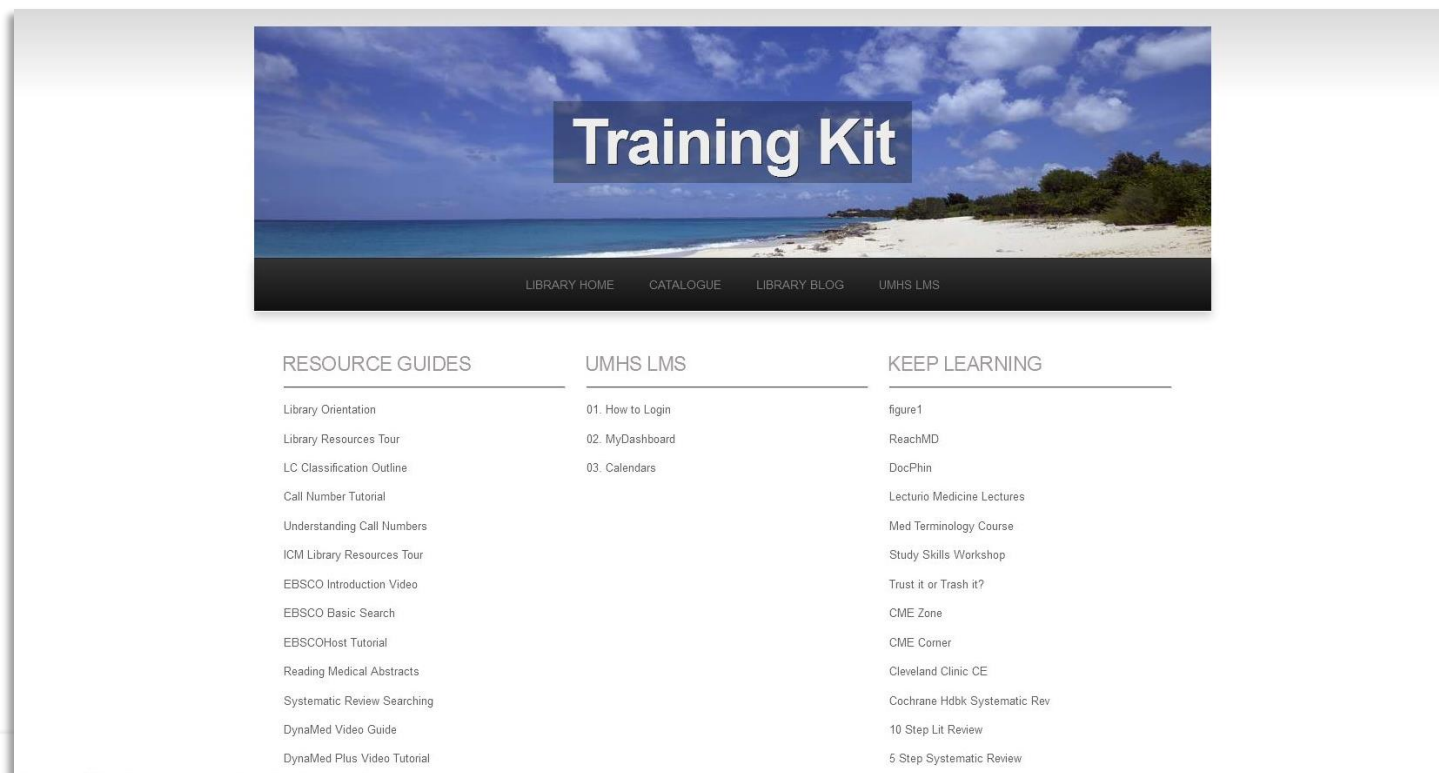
Training Kit

LIBRARY HOME CATALOGUE LIBRARY BLOG UMHS LMS

RESOURCE GUIDES

Library Orientation

Library Resources Tour

LC Classification Outline

Call Number Tutorial

Understanding Call Numbers

ICM Library Resources Tour

EBSCO Introduction Video

EBSCO Basic Search

EBSCOHost Tutorial

Reading Medical Abstracts

Systematic Review Searching

DynaMed Video Guide

DynaMed Plus Video Tutorial

UMHS LMS

01. How to Login

02. MyDashboard

03. Calendars

KEEP LEARNING

figure1

ReachMD

DocPhin

Lecturio Medicine Lectures

Med Terminology Course

Study Skills Workshop

Trust it or Trash it?

CME Zone

CME Corner

Cleveland Clinic CE

Cochrane Hdbk Systematic Rev

10 Step Lit Review

5 Step Systematic Review